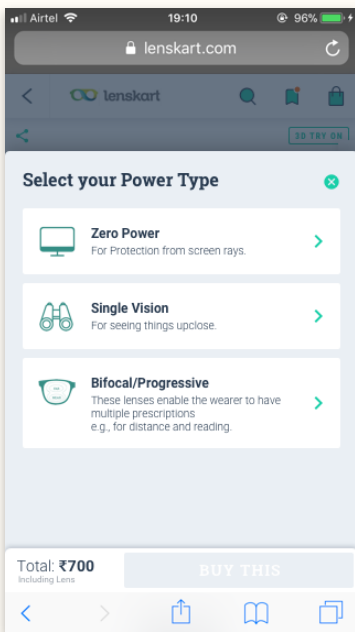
Airtel 19:10 96%

lenskart.com

lenskart

3D TRY ON

Select your Power Type

Zero Power
For Protection from screen rays.

Single Vision
For seeing things upclose.

Bifocal/Progressive
These lenses enable the wearer to have multiple prescriptions e.g., for distance and reading.

Total: ₹700
Including Lens

BUY THIS